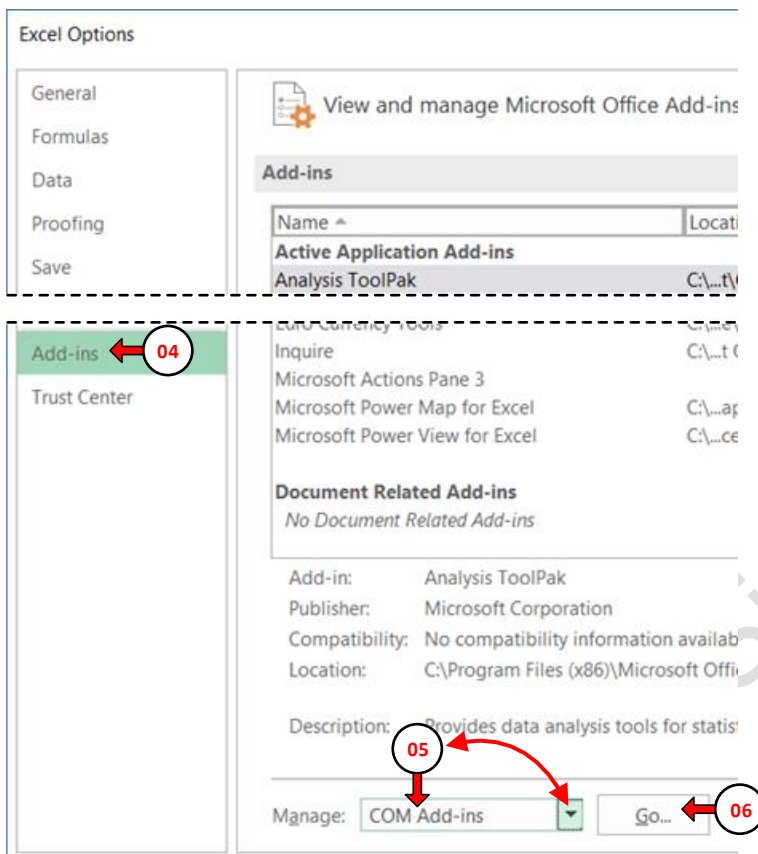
Excel Options

General
Formulas
Data
Proofing
Save

Add-ins
04
Trust Center

View and manage Microsoft Office Add-ins

Add-ins

| Name ▲ | Locati |
|---|---|
| **Active Application Add-ins** | |
| Analysis ToolPak | C:\...t\ |
| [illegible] | C:\...e |
| Inquire | C:\...t ( |
| Microsoft Actions Pane 3 | |
| Microsoft Power Map for Excel | C:\...ap |
| Microsoft Power View for Excel | C:\...ce |
| **Document Related Add-ins** | |
| *No Document Related Add-ins* | |

Add-in: Analysis ToolPak
Publisher: Microsoft Corporation
Compatibility: No compatibility information availab
Location: C:\Program Files (x86)\Microsoft Offi

Description: Provides data analysis tools for statist

05

Manage: COM Add-ins
Go...
06